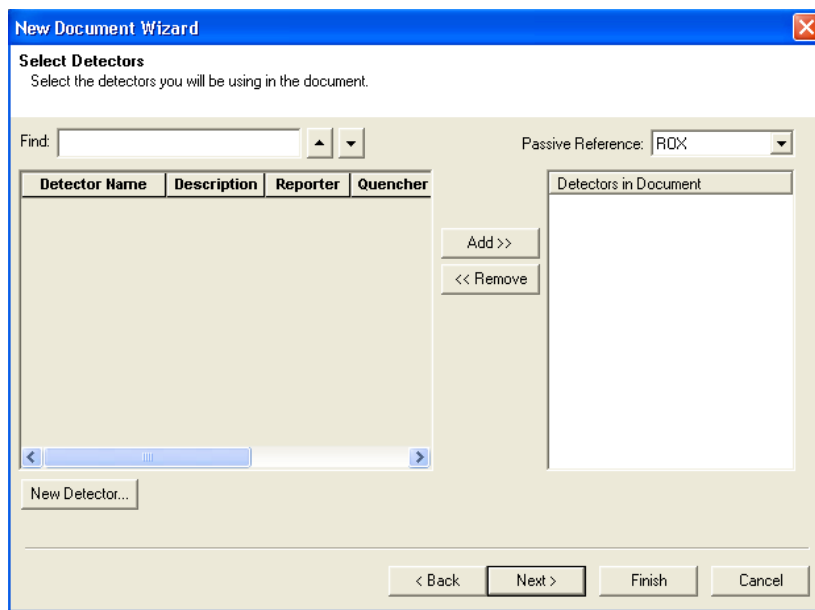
New Document Wizard

Select Detectors
Select the detectors you will be using in the document.

Find:

Passive Reference: ROX

| Detector Name | Description | Reporter | Quencher |
|---|---|---|---|

Add >>
<< Remove

Detectors in Document

New Detector...

< Back
Next >
Finish
Cancel